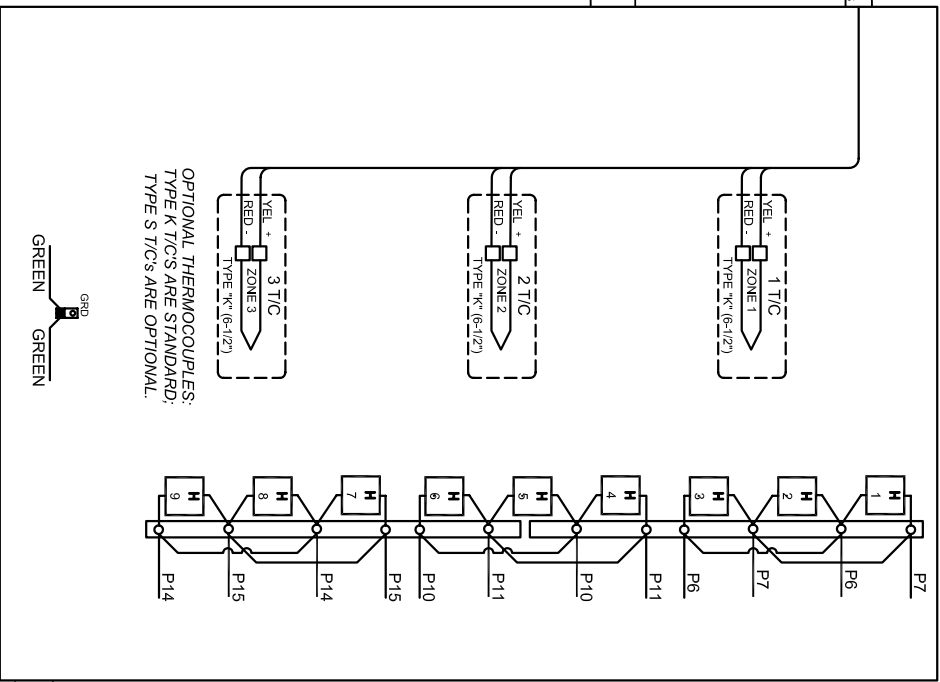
OPTIONAL THERMOCOUPLES:
TYPE K T/C'S ARE STANDARD;
TYPE S T/C's ARE OPTIONAL.

GREEN
GRD
GREEN

3 T/C
ZONE 3
TYPE "K" (6-1/2")
YEL +
RED -

2 T/C
ZONE 2
TYPE "K" (6-1/2")
YEL +
RED -

1 T/C
ZONE 1
TYPE "K" (6-1/2")
YEL +
RED -

H 9
H 8
H 7
H 6
H 5
H 4
H 3
H 2
H 1

P14
P15
P14
P15
P10
P11
P10
P11
P6
P7
P6
P7